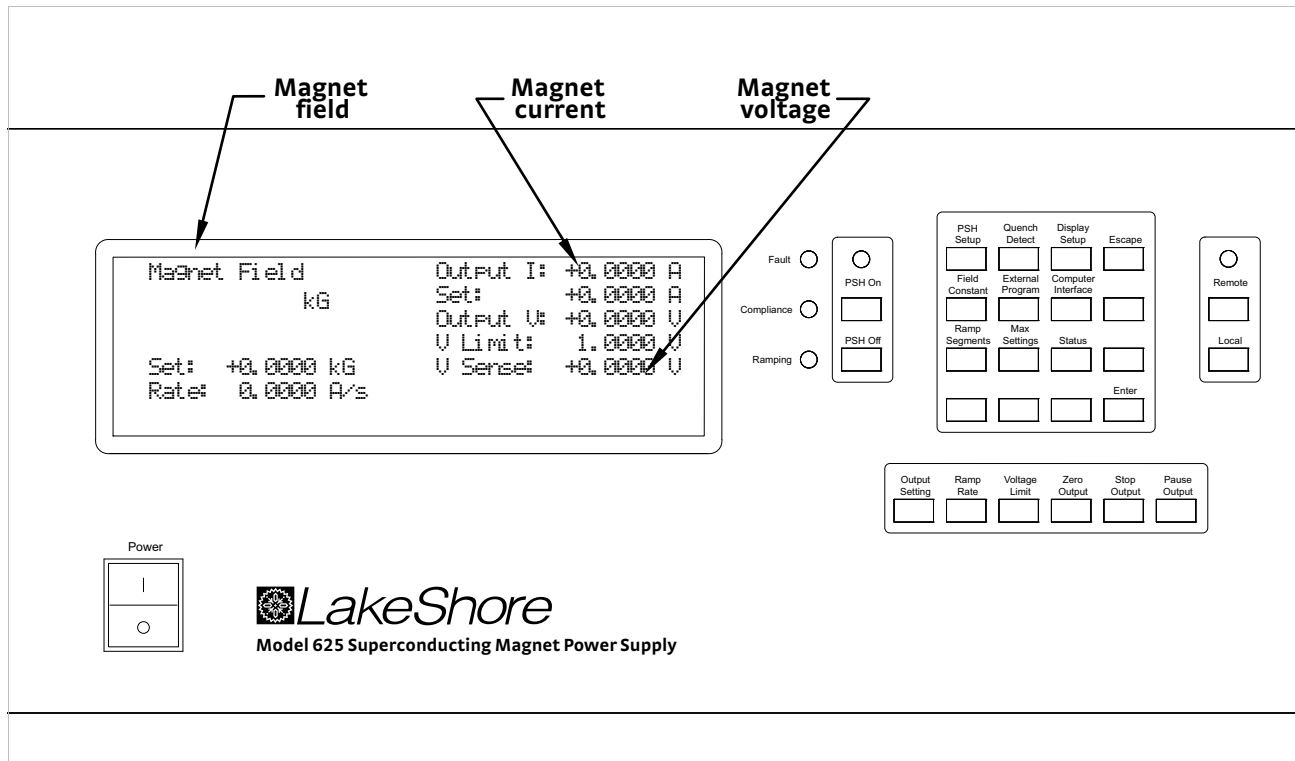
Magnet field

Magnet current

Magnet voltage

Magnet Field
kG

Set: +0.0000 kG
Rate: 0.0000 A/s

Output I: +0.0000 A
Set: +0.0000 A
Output V: +0.0000 V
V Limit: 1.0000 V
V Sense: +0.0000 V

Fault

Compliance

Ramping

PSH On

PSH Off

PSH Setup

Quench Detect

Display Setup

Escape

Field Constant

External Program

Computer Interface

Ramp Segments

Max Settings

Status

Enter

Remote

Local

Output Setting

Ramp Rate

Voltage Limit

Zero Output

Stop Output

Pause Output

Power

I

O

LakeShore

Model 625 Superconducting Magnet Power Supply